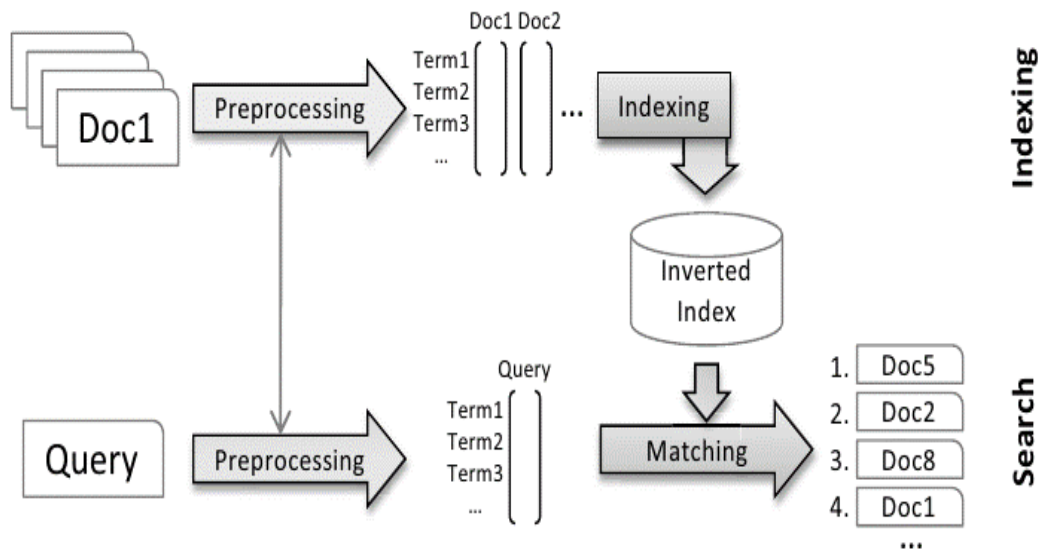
Doc1

Preprocessing

Doc1 Doc2

Term1
Term2
Term3
...

...

Indexing

Indexing

Inverted Index

Query

Preprocessing

Query

Term1
Term2
Term3
...

Matching

1. Doc5
2. Doc2
3. Doc8
4. Doc1
...

Search